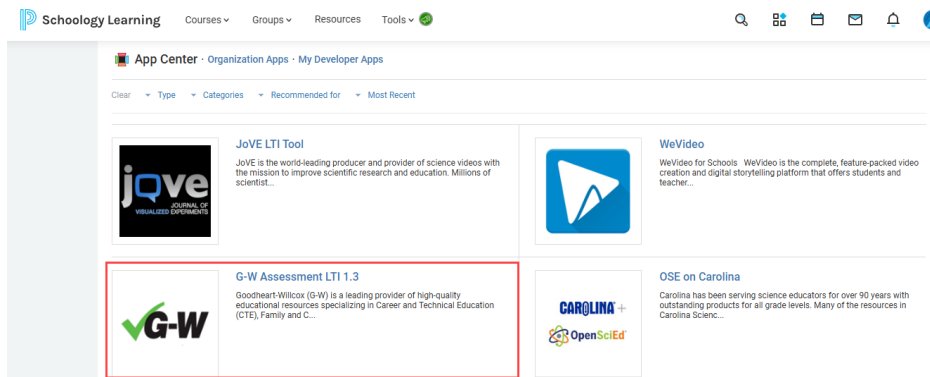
Schoology Learning Courses Groups Resources Tools

App Center · Organization Apps · My Developer Apps

Clear Type Categories Recommended for Most Recent

jove JOURNAL OF VISUALIZED EXPERIMENTS

JoVE LTI Tool

JoVE is the world-leading producer and provider of science videos with the mission to improve scientific research and education. Millions of scientist...

WeVideo

WeVideo for Schools WeVideo is the complete, feature-packed video creation and digital storytelling platform that offers students and teacher...

G-W

G-W Assessment LTI 1.3

Goodheart-Willcox (G-W) is a leading provider of high-quality educational resources specializing in Career and Technical Education (CTE), Family and C...

CAROLINA + OpenSciEd

OSE on Carolina

Carolina has been serving science educators for over 90 years with outstanding products for all grade levels. Many of the resources in Carolina Scienc...